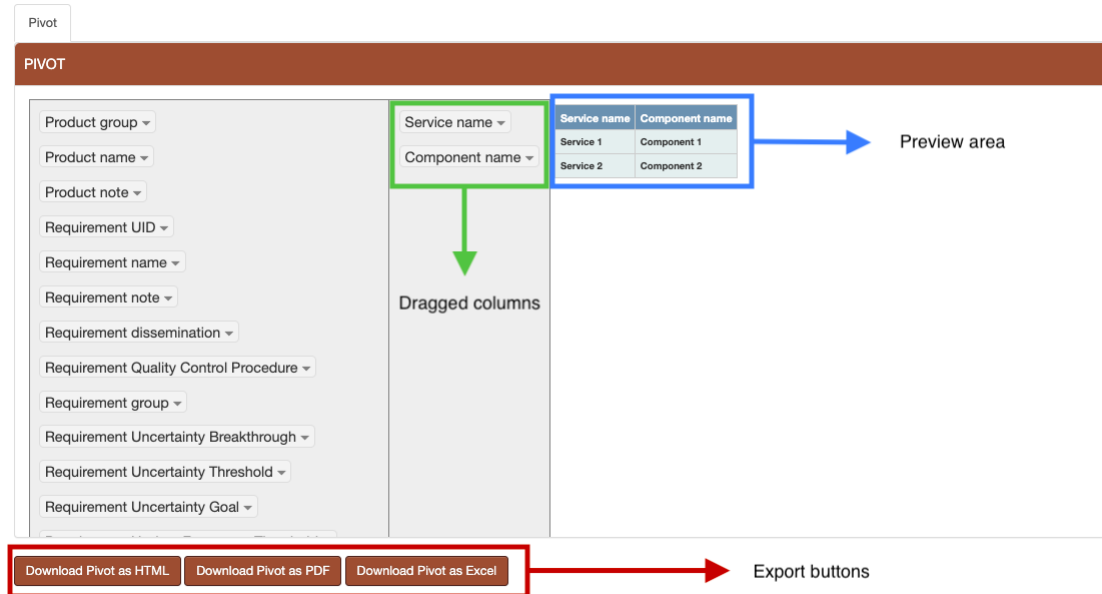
Pivot

PIVOT

Product group
Product name
Product note
Requirement UID
Requirement name
Requirement note
Requirement dissemination
Requirement Quality Control Procedure
Requirement group
Requirement Uncertainty Breakthrough
Requirement Uncertainty Threshold
Requirement Uncertainty Goal
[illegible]

Service name
Component name

Dragged columns

| Service name | Component name |
|---|---|
| Service 1 | Component 1 |
| Service 2 | Component 2 |

Preview area

Download Pivot as HTML
Download Pivot as PDF
Download Pivot as Excel

Export buttons